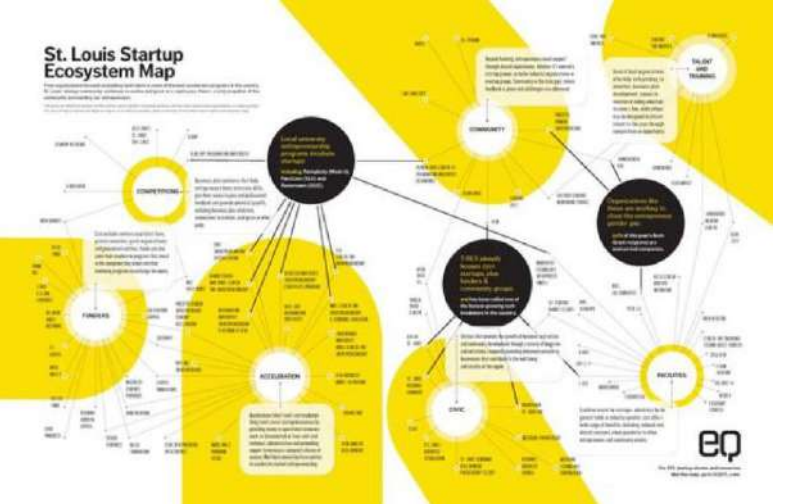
St. Louis Startup Ecosystem Map

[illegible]

COMPETITIONS

FUNDERS

ACCELERATION

COMMUNITY

TALENT AND TRAINING

CIVIC

INCUBATORS

Local university entrepreneurship programs incubate startups

Organizations like these are working to close the entrepreneur gender gap

T-REX already houses 200 startups, plus funders & community groups

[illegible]

eq